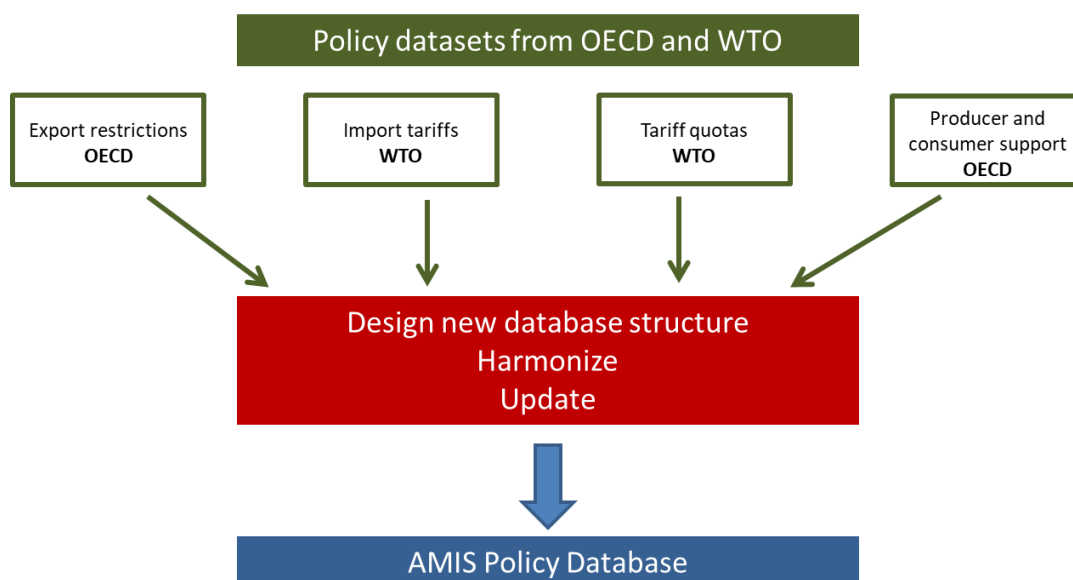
Policy datasets from OECD and WTO

Export restrictions
**OECD**

Import tariffs
**WTO**

Tariff quotas
**WTO**

Producer and consumer support
**OECD**

Design new database structure
Harmonize
Update

AMIS Policy Database